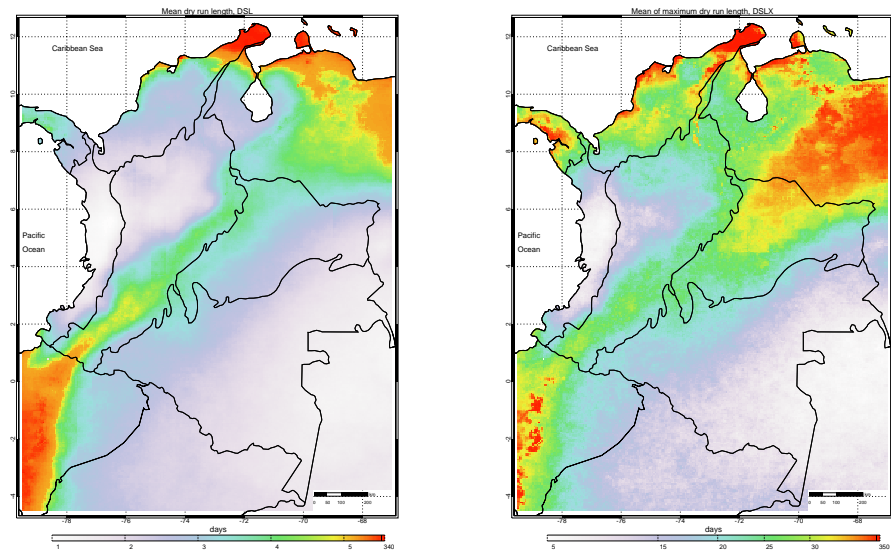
Mean dry run length, DSL

Caribbean Sea

Pacific Ocean

12
10
8
6
4
2
0
-2
-4

-78 -76 -74 -72 -70 -68

0 50 100 200

days

1 2 3 4 5 340

Mean of maximum dry run length, DSLX

Caribbean Sea

Pacific Ocean

12
10
8
6
4
2
0
-2
-4

-78 -76 -74 -72 -70 -68

0 50 100 200

days

5 15 20 25 30 350